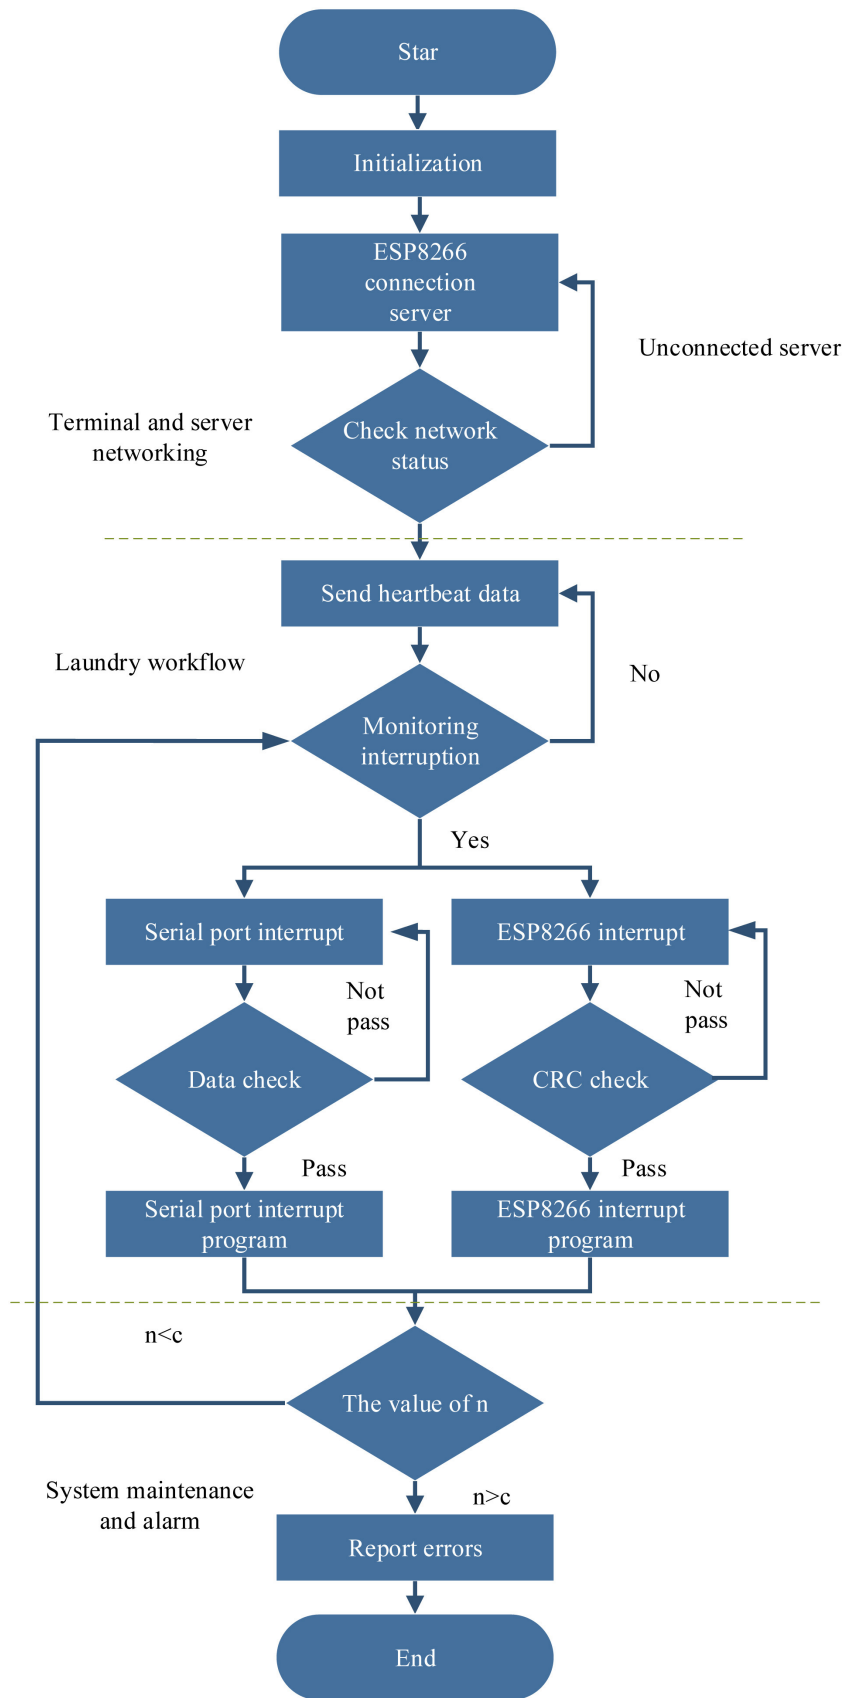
Star

Initialization

ESP8266 connection server

Unconnected server

Terminal and server networking

Check network status

Send heartbeat data

Laundry workflow

No

Monitoring interruption

Yes

Serial port interrupt

ESP8266 interrupt

Not pass

Not pass

Data check

CRC check

Pass

Pass

Serial port interrupt program

ESP8266 interrupt program

n<c

The value of n

System maintenance and alarm

n>c

Report errors

End